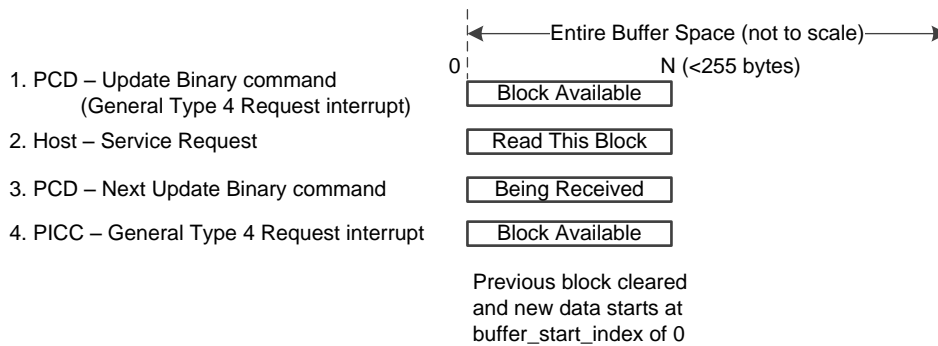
Entire Buffer Space (not to scale)

0

N (<255 bytes)

1. PCD – Update Binary command (General Type 4 Request interrupt)

Block Available

2. Host – Service Request

Read This Block

3. PCD – Next Update Binary command

Being Received

4. PICC – General Type 4 Request interrupt

Block Available

Previous block cleared and new data starts at buffer_start_index of 0